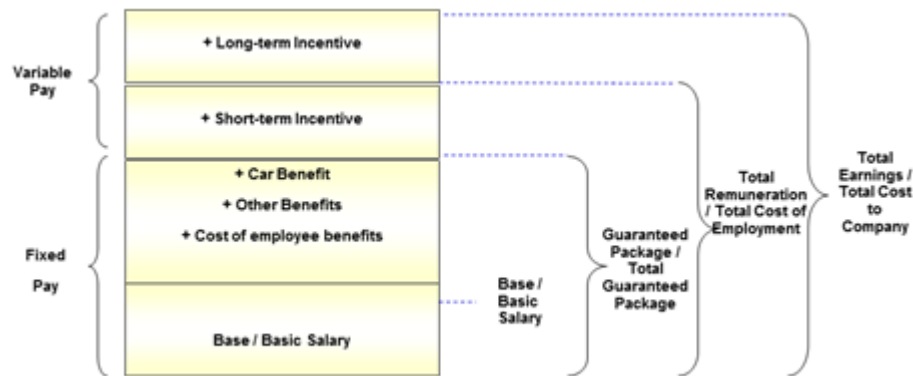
Variable Pay

+ Long-term Incentive

+ Short-term Incentive

Fixed Pay

+ Car Benefit

+ Other Benefits

+ Cost of employee benefits

Base / Basic Salary

Base / Basic Salary

Guaranteed Package / Total Guaranteed Package

Total Remuneration / Total Cost of Employment

Total Earnings / Total Cost to Company